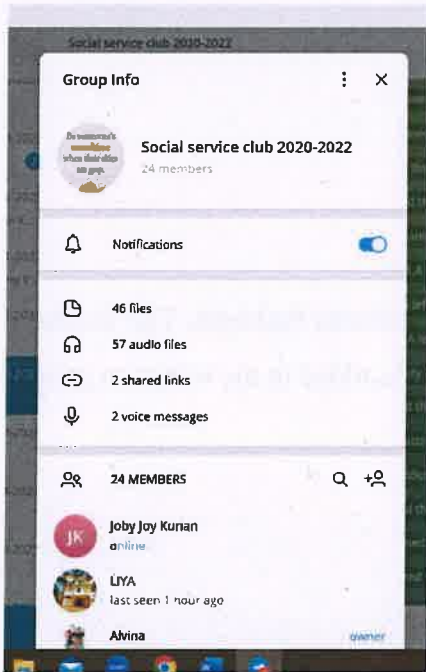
Social service club 2020-2022

Group Info

Be someone's sunshine when their skies are gray.

Social service club 2020-2022
24 members

Notifications

46 files
57 audio files
2 shared links
2 voice messages

24 MEMBERS

JK
Joby Joy Kurian
online

LIYA
last seen 1 hour ago

Alvina
owner